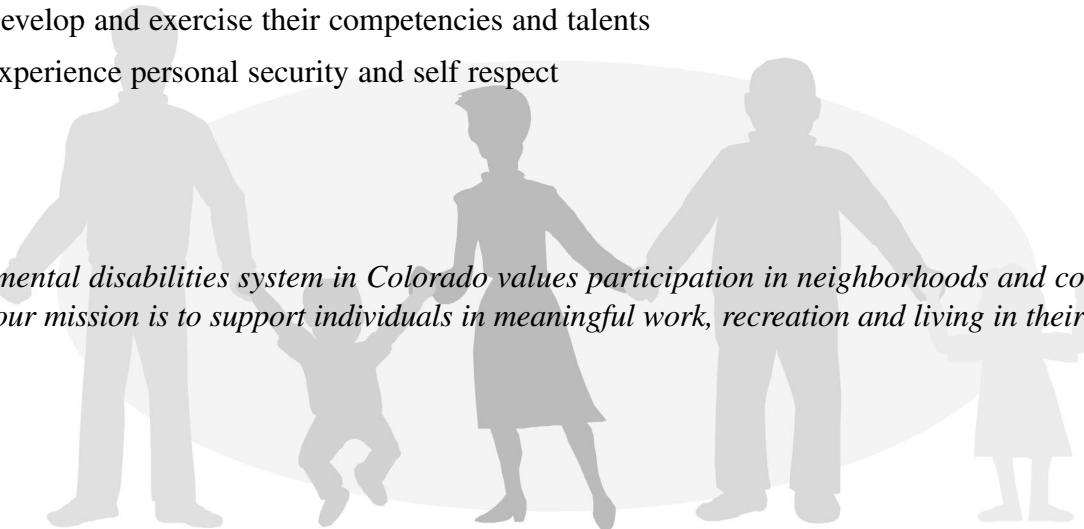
evelop and exercise their competencies and talents

xperience personal security and self respect

mental disabilities system in Colorado values participation in neighborhoods and co our mission is to support individuals in meaningful work, recreation and living in their